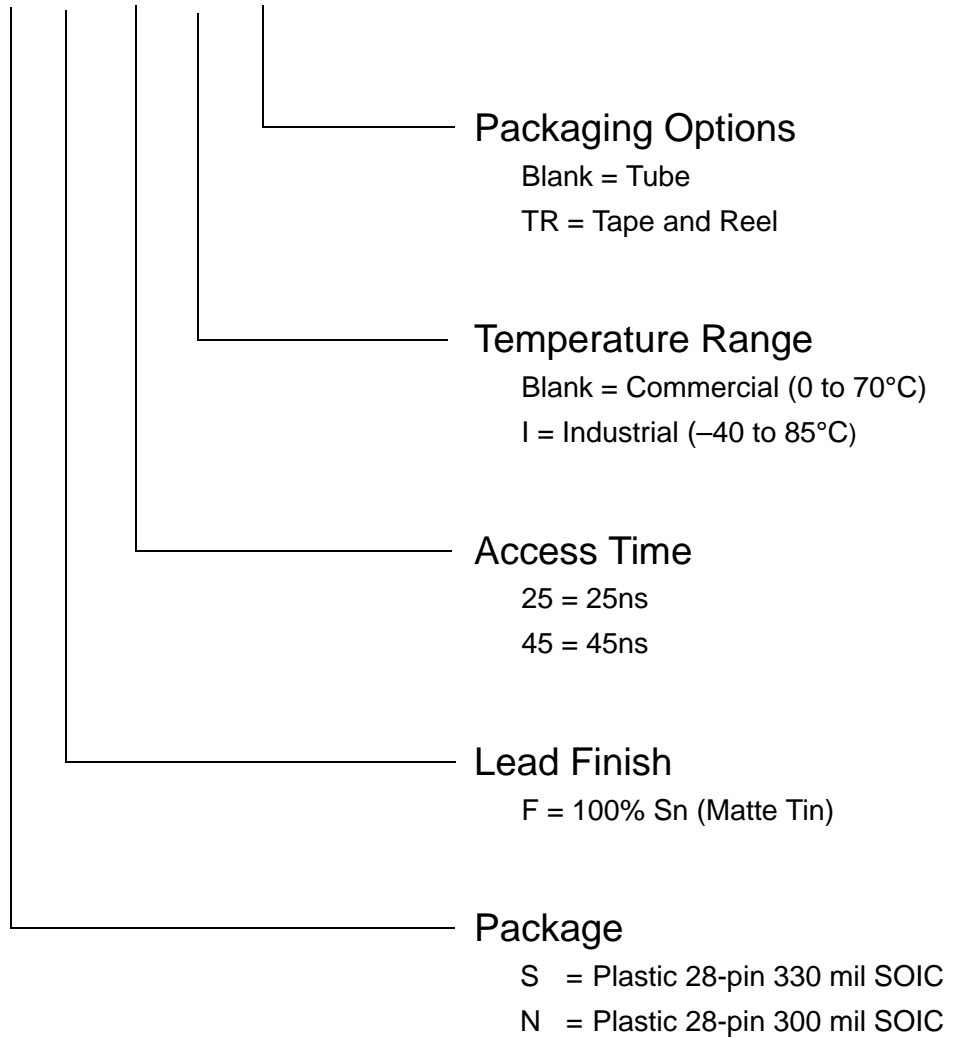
Packaging Options
Blank = Tube
TR = Tape and Reel

Temperature Range
Blank = Commercial (0 to 70°C)
I = Industrial (–40 to 85°C)

Access Time
25 = 25ns
45 = 45ns

Lead Finish
F = 100% Sn (Matte Tin)

Package
S = Plastic 28-pin 330 mil SOIC
N = Plastic 28-pin 300 mil SOIC